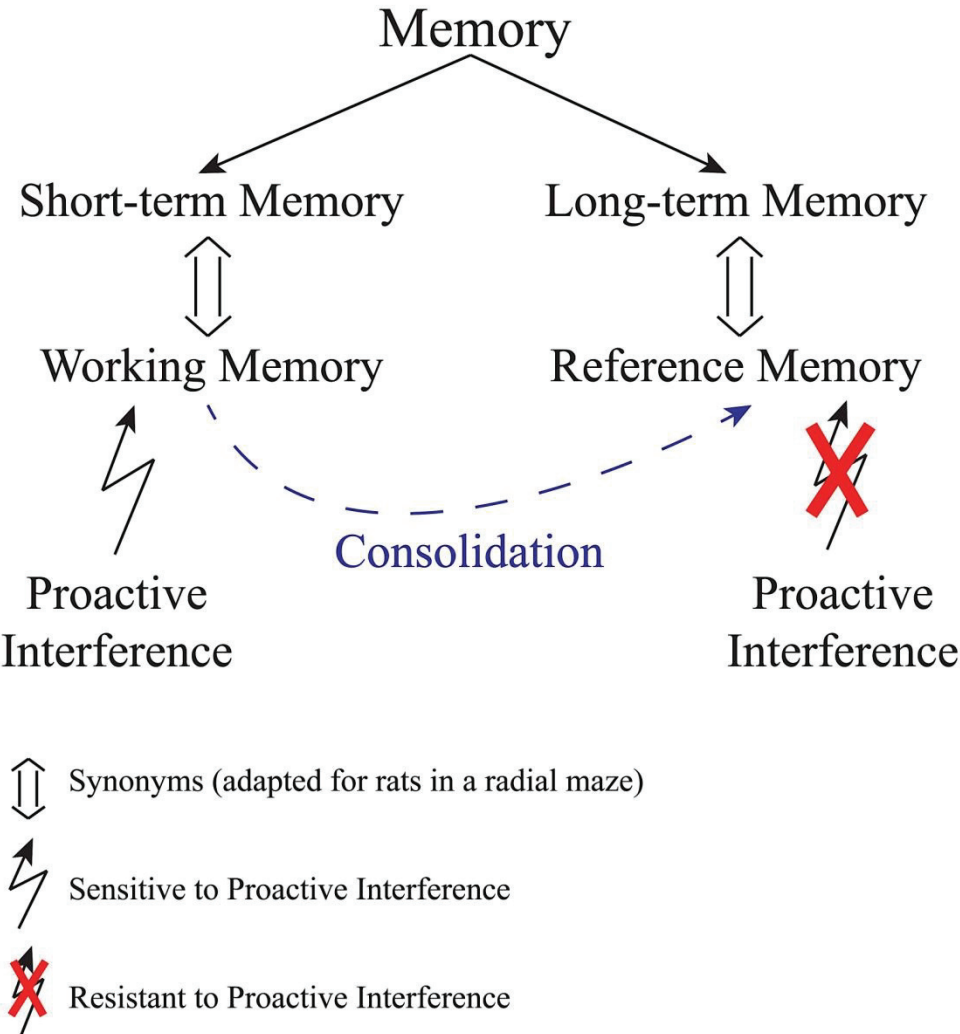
Memory

Short-term Memory

Long-term Memory

Working Memory

Reference Memory

Consolidation

Proactive Interference

Proactive Interference

Synonyms (adapted for rats in a radial maze)

Sensitive to Proactive Interference

Resistant to Proactive Interference